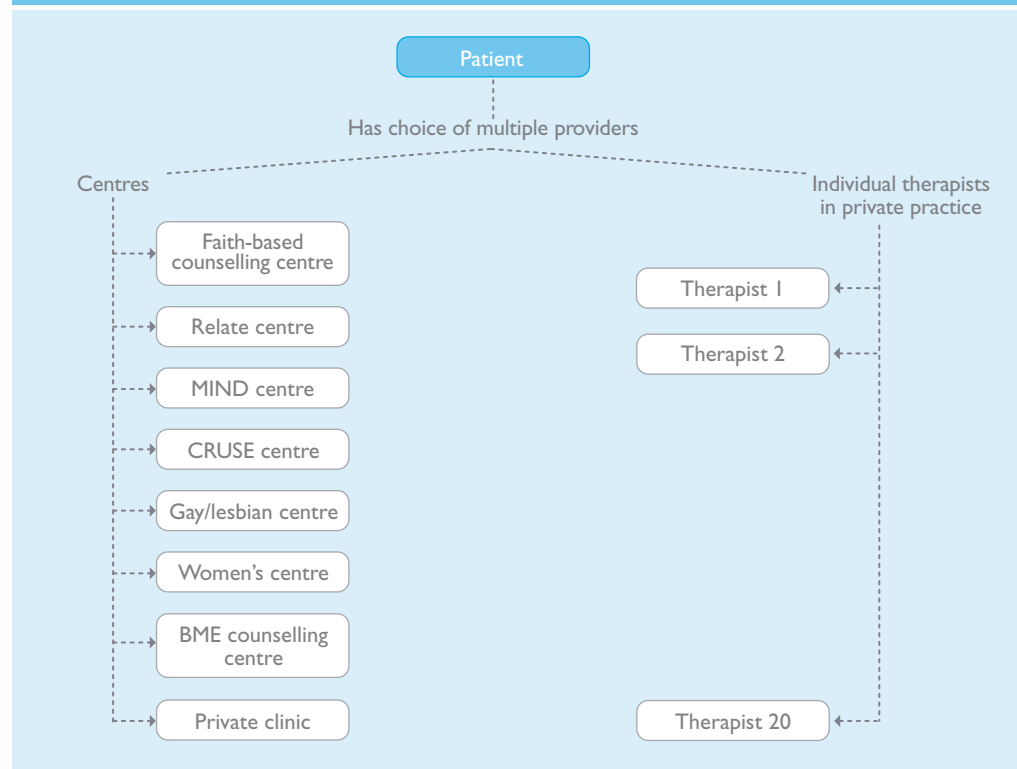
Patient

Has choice of multiple providers

Centres

Faith-based counselling centre

Relate centre

MIND centre

CRUSE centre

Gay/lesbian centre

Women's centre

BME counselling centre

Private clinic

Individual therapists in private practice

Therapist 1

Therapist 2

Therapist 20